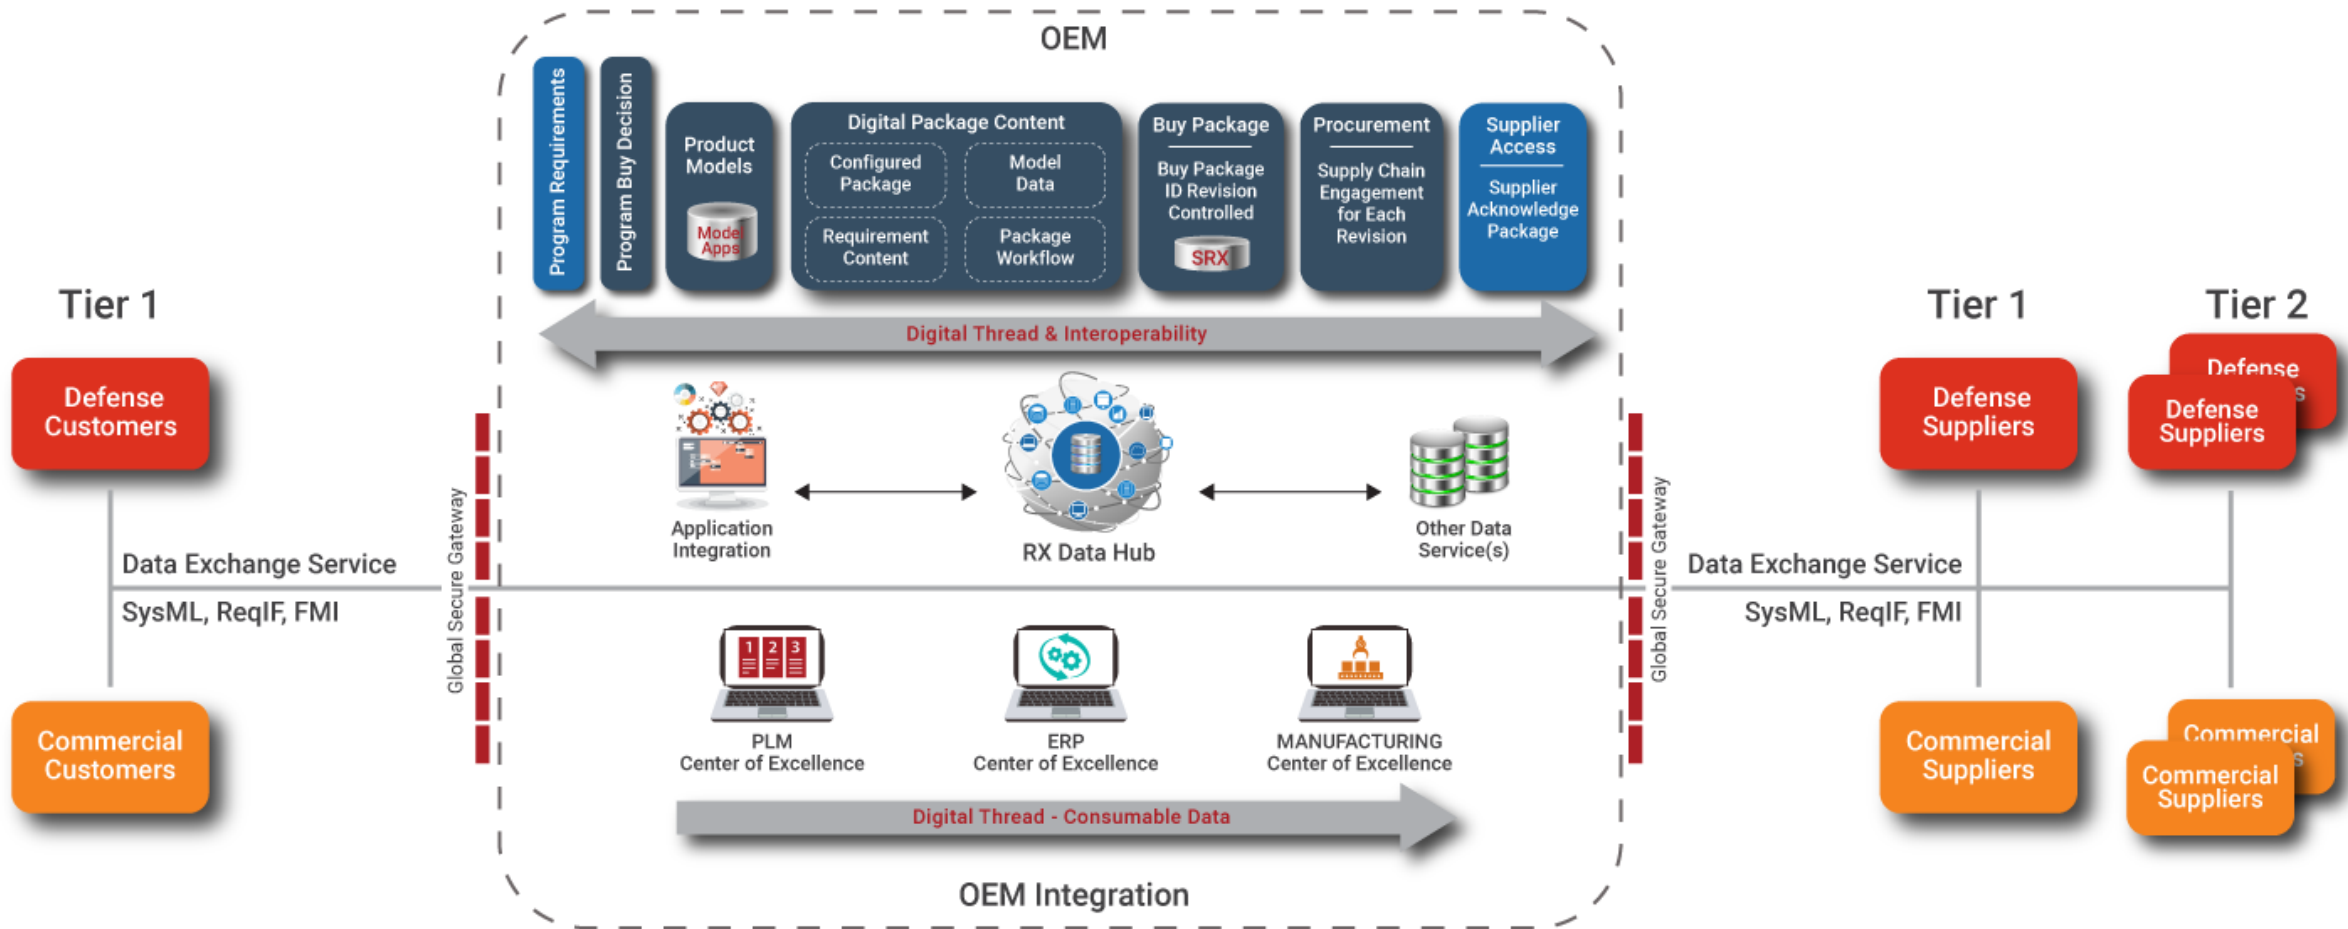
OEM

Program Requirements

Program Buy Decision

Product Models

Model Apps

Digital Package Content

Configured Package

Model Data

Requirement Content

Package Workflow

Buy Package

Buy Package ID Revision Controlled

SRX

Procurement

Supply Chain Engagement for Each Revision

Supplier Access

Supplier Acknowledge Package

Digital Thread & Interoperability

Tier 1

Defense Customers

Commercial Customers

Data Exchange Service

SysML, ReqIF, FMI

Global Secure Gateway

Application Integration

RX Data Hub

Other Data Service(s)

Global Secure Gateway

Tier 1

Tier 2

Defense Suppliers

Defense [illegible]

Defense Suppliers

Data Exchange Service

SysML, ReqIF, FMI

Commercial Suppliers

Commercial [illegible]

Commercial Suppliers

1 2 3

PLM Center of Excellence

ERP Center of Excellence

MANUFACTURING Center of Excellence

Digital Thread - Consumable Data

OEM Integration